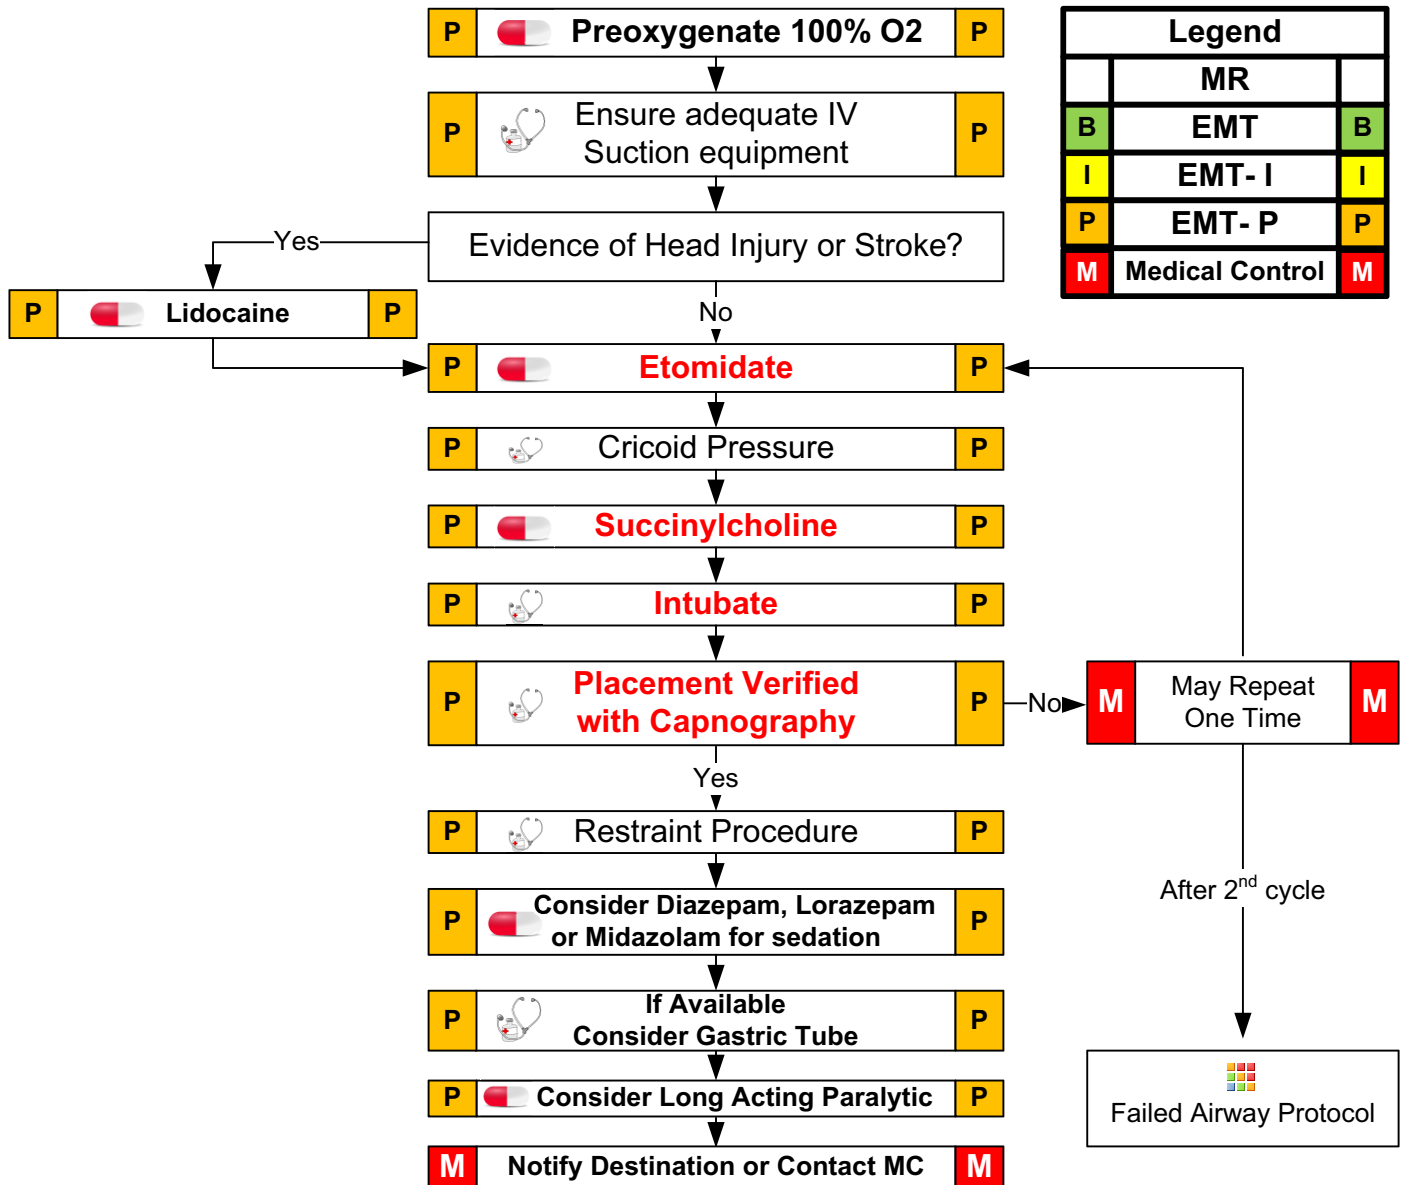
P Preoxygenate 100% O2 P

P Ensure adequate IV Suction equipment P

Evidence of Head Injury or Stroke?

Yes

P Lidocaine P

No

P Etomidate P

P Cricoid Pressure P

P Succinylcholine P

P Intubate P

P Placement Verified with Capnography P

No

M May Repeat One Time M

Yes

P Restraint Procedure P

P Consider Diazepam, Lorazepam or Midazolam for sedation P

P If Available Consider Gastric Tube P

P Consider Long Acting Paralytic P

M Notify Destination or Contact MC M

After 2$^{nd}$ cycle

Failed Airway Protocol

| Legend | | |
|---|---|---|
| | MR | |
| B | EMT | B |
| I | EMT- I | I |
| P | EMT- P | P |
| M | Medical Control | M |